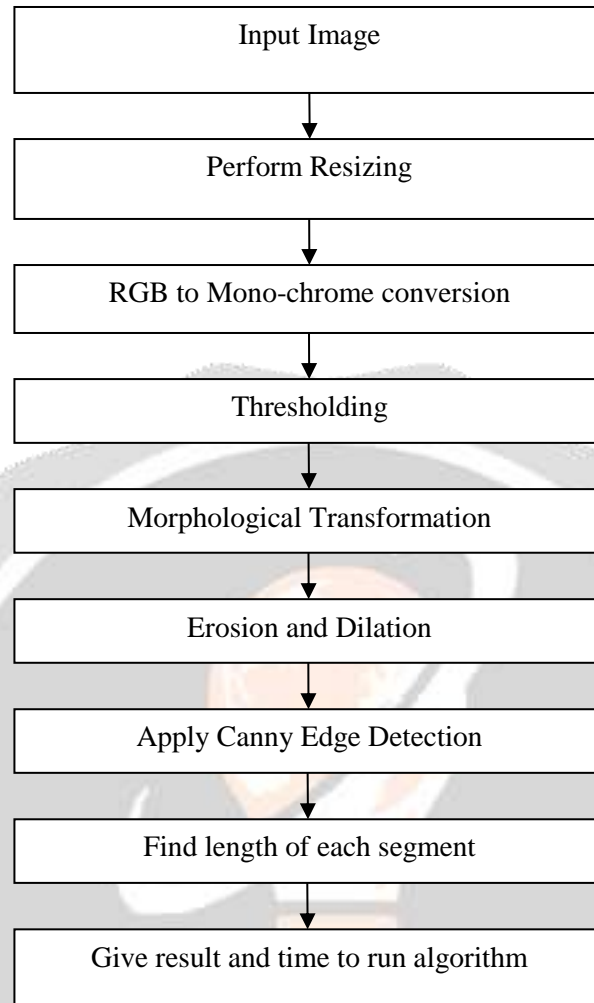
Input Image

Perform Resizing

RGB to Mono-chrome conversion

Thresholding

Morphological Transformation

Erosion and Dilation

Apply Canny Edge Detection

Find length of each segment

Give result and time to run algorithm